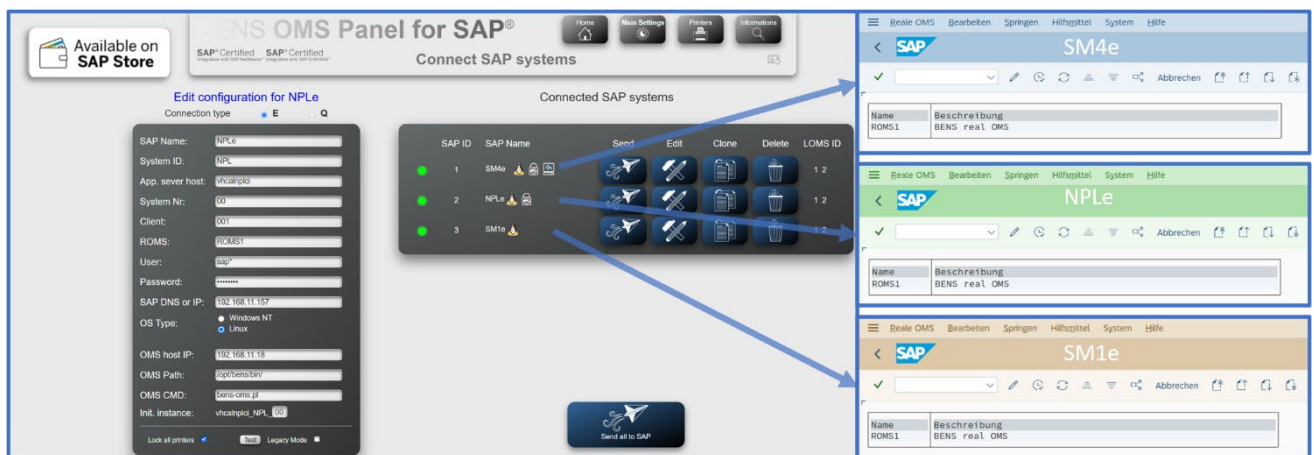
Available on SAP Store

BENS OMS Panel for SAP®

SAP® Certified Integration with SAP NetWeaver® SAP® Certified Integration with SAP S/4HANA®

Home Main Settings Printers Informations

Connect SAP systems

Edit configuration for NPLe

Connection type E Q

SAP Name: NPLe
System ID: NPL
App. sever host: vhcalnplci
System Nr: 00
Client: 001
ROMS: ROMS1
User: sap*
Password: ********
SAP DNS or IP: 192.168.11.157
OS Type: Windows NT Linux
OMS host IP: 192.168.11.18
OMS Path: /opt/bens/bin/
OMS CMD: bens-oms.pl
Init. instance: vhcalnplci_NPL_ 00

Lock all printers Test Legacy Mode

Connected SAP systems

| | SAP ID | SAP Name | Send | Edit | Clone | Delete | LOMS ID |
|---|---|---|---|---|---|---|---|
| | 1 | SM4e | | | | | 1 2 |
| | 2 | NPLe | | | | | 1 2 |
| | 3 | SM1e | | | | | 1 2 |

Send all to SAP

Reale OMS Bearbeiten Springen Hilfsmittel System Hilfe
SAP SM4e
Abbrechen
| Name | Beschreibung |
|---|---|
| ROMS1 | BENS real OMS |

Reale OMS Bearbeiten Springen Hilfsmittel System Hilfe
SAP NPLe
Abbrechen
| Name | Beschreibung |
|---|---|
| ROMS1 | BENS real OMS |

Reale OMS Bearbeiten Springen Hilfsmittel System Hilfe
SAP SM1e
Abbrechen
| Name | Beschreibung |
|---|---|
| ROMS1 | BENS real OMS |